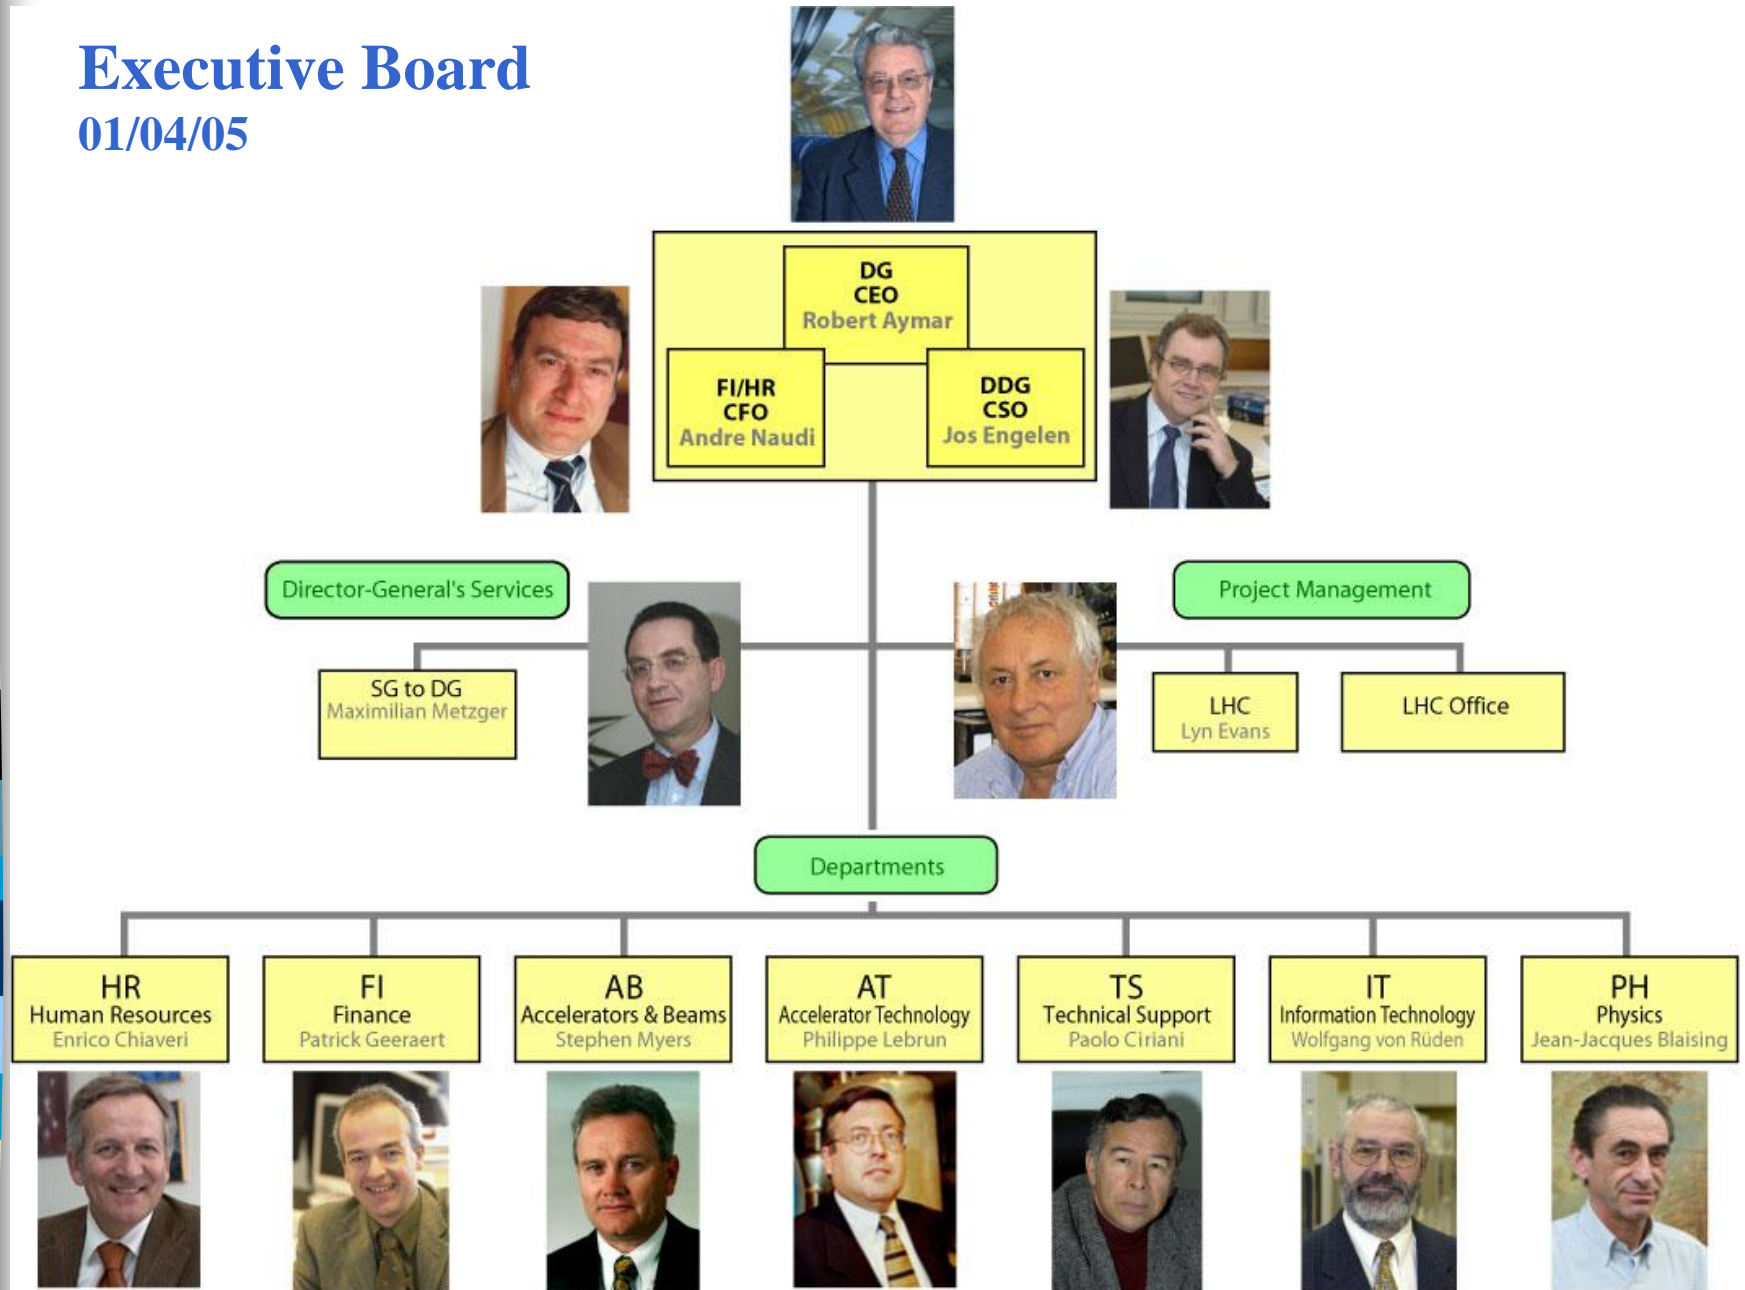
Executive Board
01/04/05

DG
CEO
Robert Aymar

FI/HR
CFO
Andre Naudi

DDG
CSO
Jos Engelen

Director-General's Services

SG to DG
Maximilian Metzger

Project Management

LHC
Lyn Evans

LHC Office

Departments

HR
Human Resources
Enrico Chiaveri

FI
Finance
Patrick Geeraert

AB
Accelerators & Beams
Stephen Myers

AT
Accelerator Technology
Philippe Lebrun

TS
Technical Support
Paolo Ciriani

IT
Information Technology
Wolfgang von Rüden

PH
Physics
Jean-Jacques Blaising